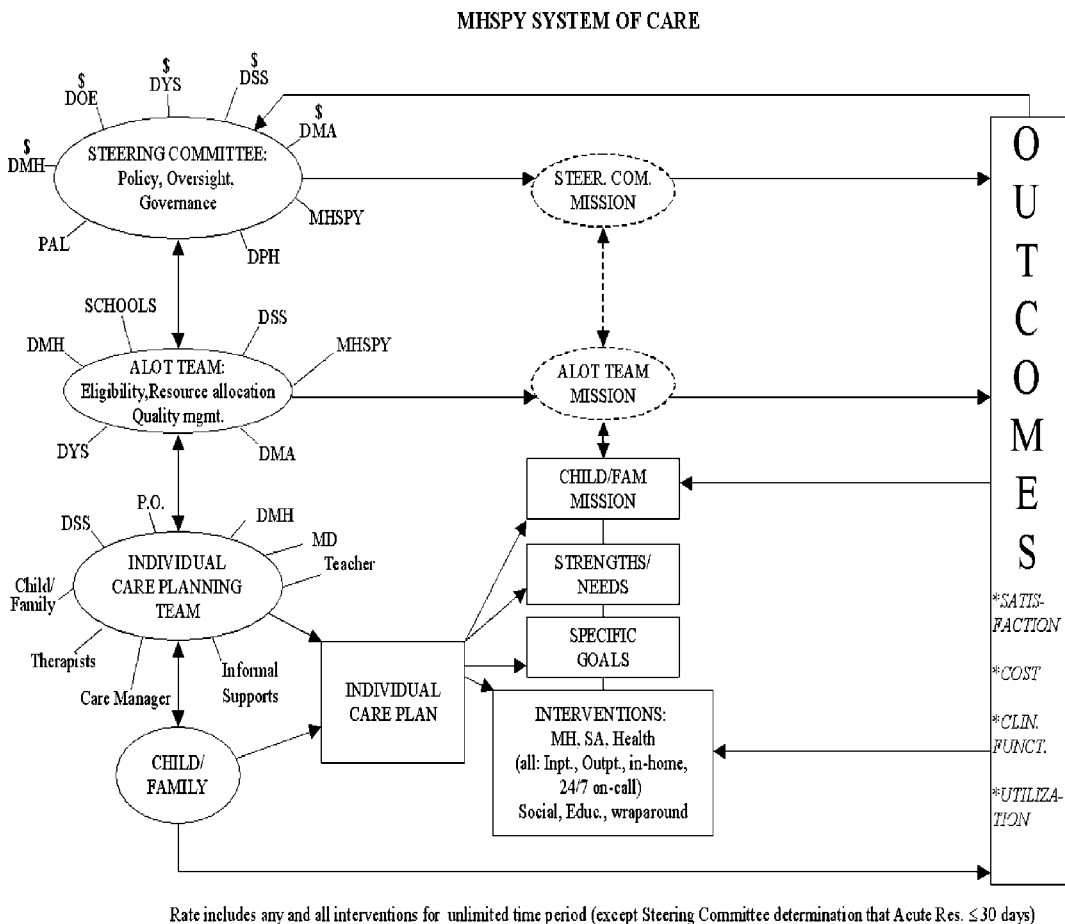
MHSPY SYSTEM OF CARE

$ DOE

$ DYS

$ DSS

$ DMA

$ DMH

STEERING COMMITTEE: Policy, Oversight, Governance

MHSPY

PAL

DPH

STEER. COM. MISSION

SCHOOLS

DSS

DMH

MHSPY

ALOT TEAM: Eligibility,Resource allocation Quality mgmt.

ALOT TEAM MISSION

DYS

DMA

P.O.

DSS

DMH

MD

Teacher

CHILD/FAM MISSION

INDIVIDUAL CARE PLANNING TEAM

Child/ Family

STRENGTHS/ NEEDS

SPECIFIC GOALS

Therapists

Informal Supports

Care Manager

INDIVIDUAL CARE PLAN

INTERVENTIONS: MH, SA, Health (all: Inpt., Outpt., in-home, 24/7 on-call) Social, Educ., wraparound

CHILD/ FAMILY

O U T C O M E S

*SATISFACTION

*COST

*CLIN. FUNCT.

*UTILIZATION

Rate includes any and all interventions for unlimited time period (except Steering Committee determination that Acute Res. $\leq$ 30 days)